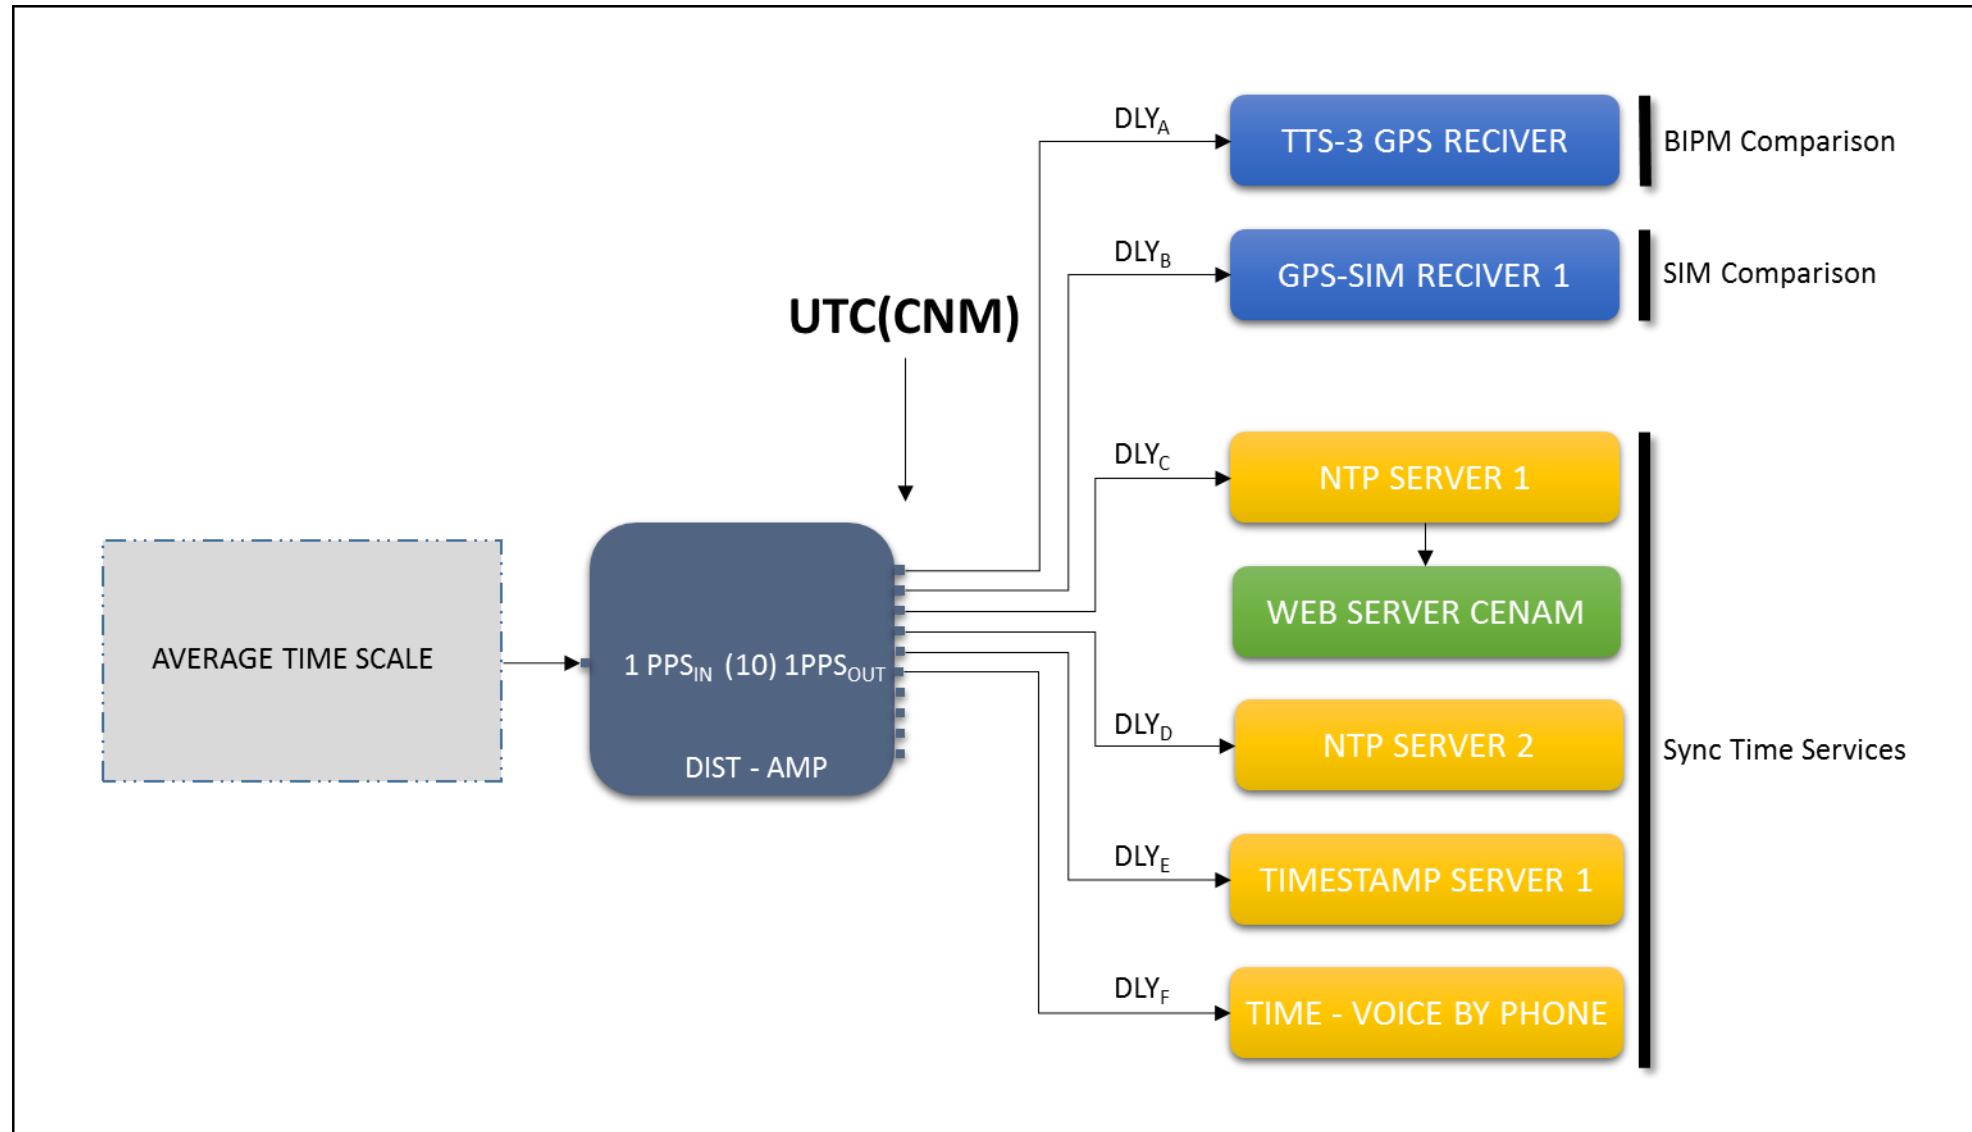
UTC(CNM)

AVERAGE TIME SCALE

1 PPS$_{IN}$ (10) 1PPS$_{OUT}$

DIST - AMP

DLY$_{A}$

TTS-3 GPS RECIVER

BIPM Comparison

DLY$_{B}$

GPS-SIM RECIVER 1

SIM Comparison

DLY$_{C}$

NTP SERVER 1

WEB SERVER CENAM

DLY$_{D}$

NTP SERVER 2

Sync Time Services

DLY$_{E}$

TIMESTAMP SERVER 1

DLY$_{F}$

TIME - VOICE BY PHONE